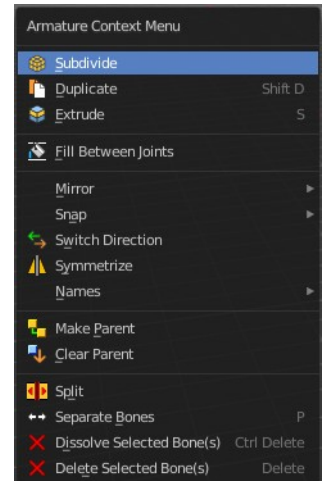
Armature Context Menu

Subdivide
Duplicate Shift D
Extrude S

Fill Between Joints

Mirror
Snap
Switch Direction
Symmetrize
Names

Make Parent
Clear Parent

Split
Separate Bones P
Dissolve Selected Bone(s) Ctrl Delete
Delete Selected Bone(s) Delete